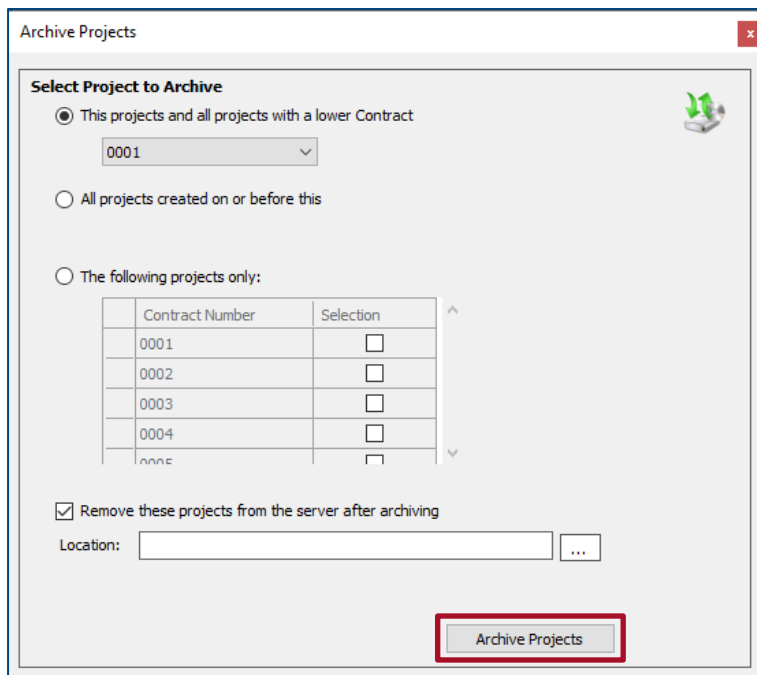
Archive Projects

x

Select Project to Archive

This projects and all projects with a lower Contract

0001

All projects created on or before this

The following projects only:

| | Contract Number | Selection |
|---|---|---|
| | 0001 | ☐ |
| | 0002 | ☐ |
| | 0003 | ☐ |
| | 0004 | ☐ |
| | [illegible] | ☐ |

Remove these projects from the server after archiving

Location:

...

Archive Projects